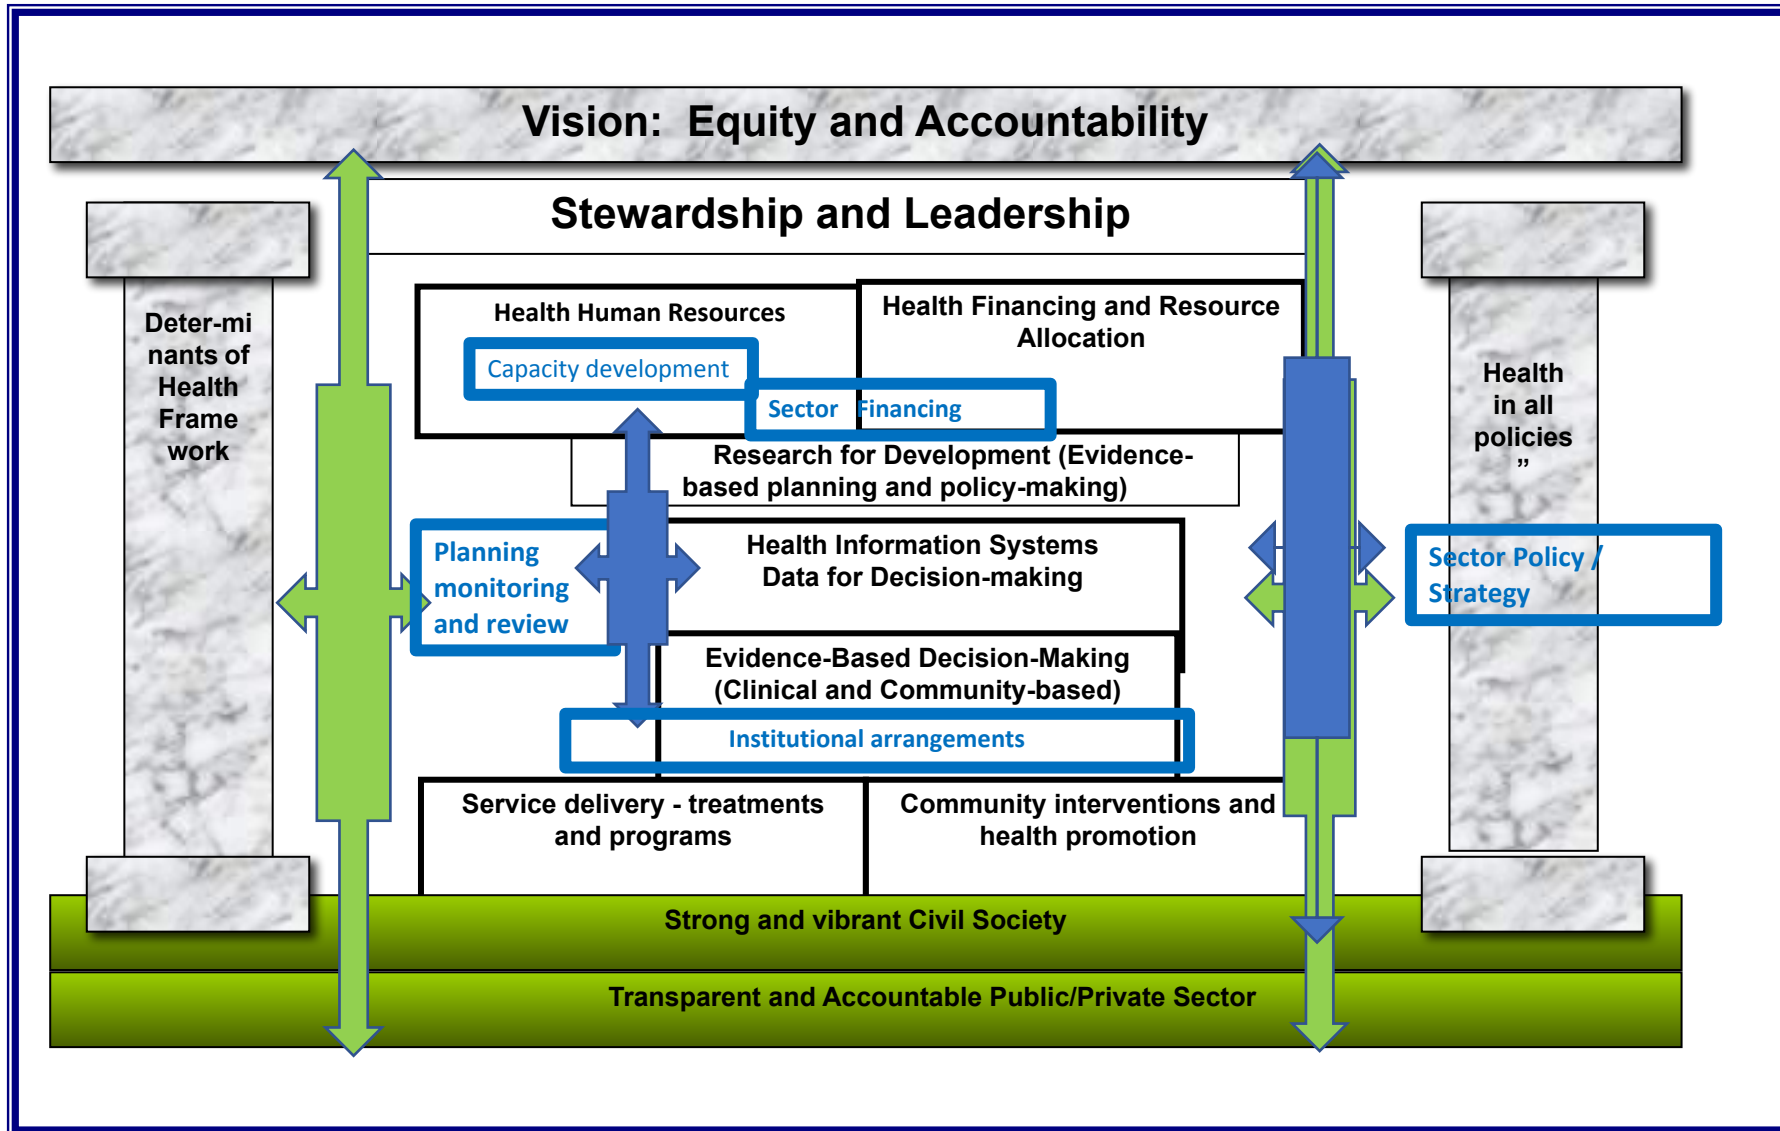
Vision: Equity and Accountability

Stewardship and Leadership

Deter-minants of Health Frame work

Health Human Resources

Capacity development

Health Financing and Resource Allocation

Sector Financing

Research for Development (Evidence-based planning and policy-making)

Planning monitoring and review

Health Information Systems Data for Decision-making

Evidence-Based Decision-Making (Clinical and Community-based)

Institutional arrangements

Health in all policies ”

Sector Policy / Strategy

Service delivery - treatments and programs

Community interventions and health promotion

Strong and vibrant Civil Society

Transparent and Accountable Public/Private Sector